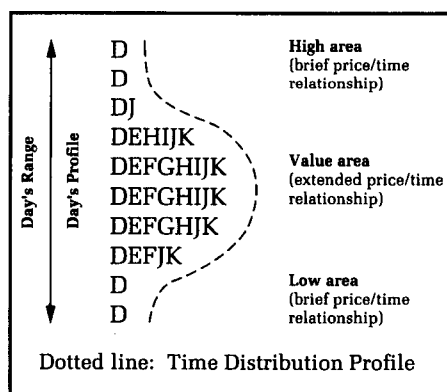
Day's Range

Day's Profile

D
D
DJ
DEHIJK
DEFGHIJK
DEFGHIJK
DEFGHJK
DEFJK
D
D

High area
(brief price/time relationship)

Value area
(extended price/time relationship)

Low area
(brief price/time relationship)

Dotted line: Time Distribution Profile